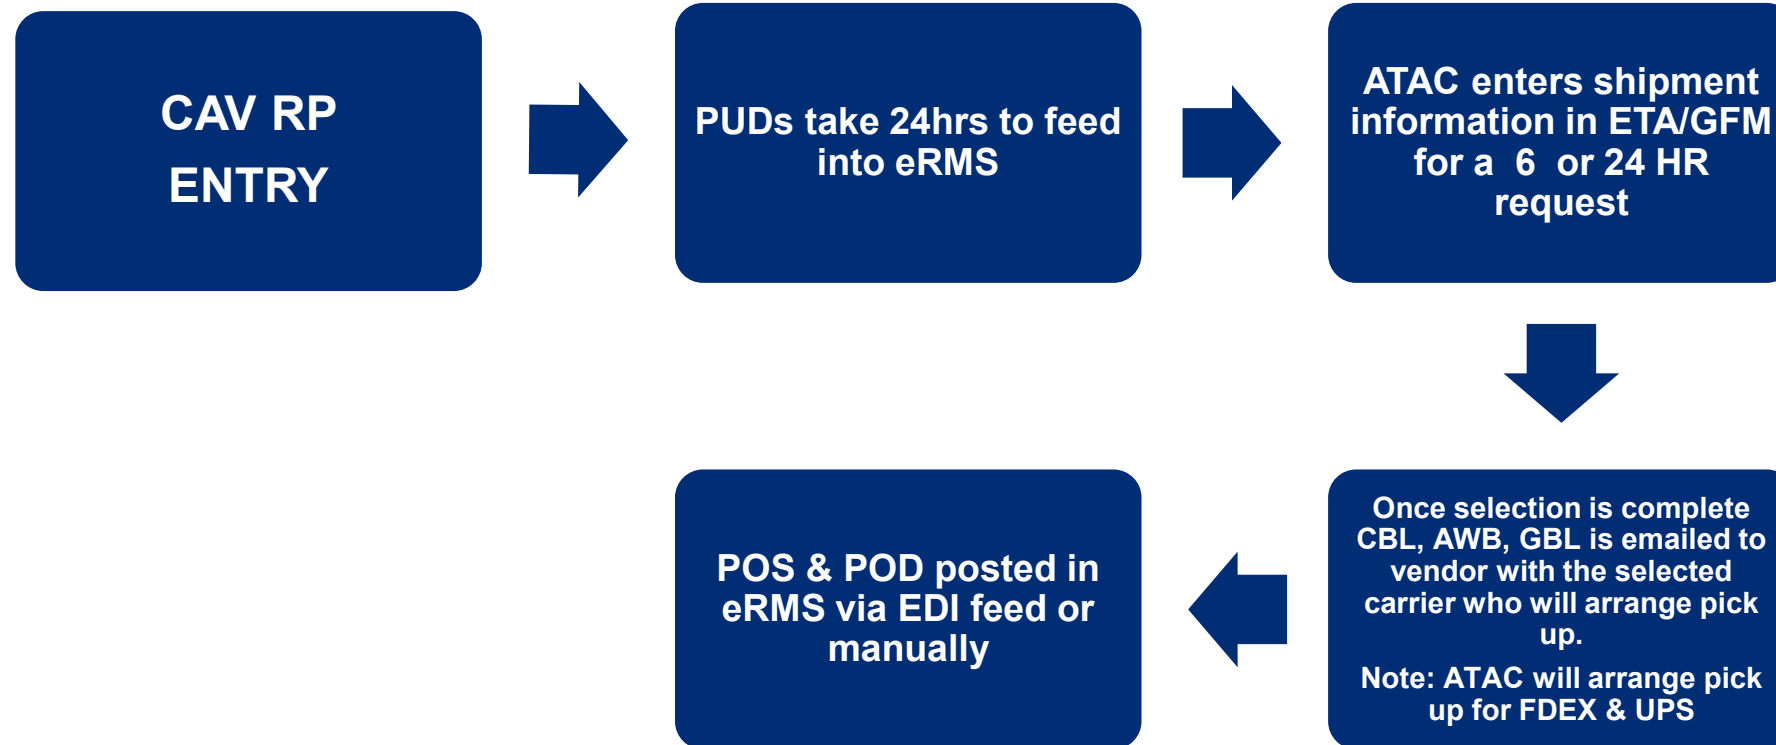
CAV RP ENTRY

PUDs take 24hrs to feed into eRMS

ATAC enters shipment information in ETA/GFM for a 6 or 24 HR request

Once selection is complete CBL, AWB, GBL is emailed to vendor with the selected carrier who will arrange pick up.

Note: ATAC will arrange pick up for FDEX & UPS

POS & POD posted in eRMS via EDI feed or manually